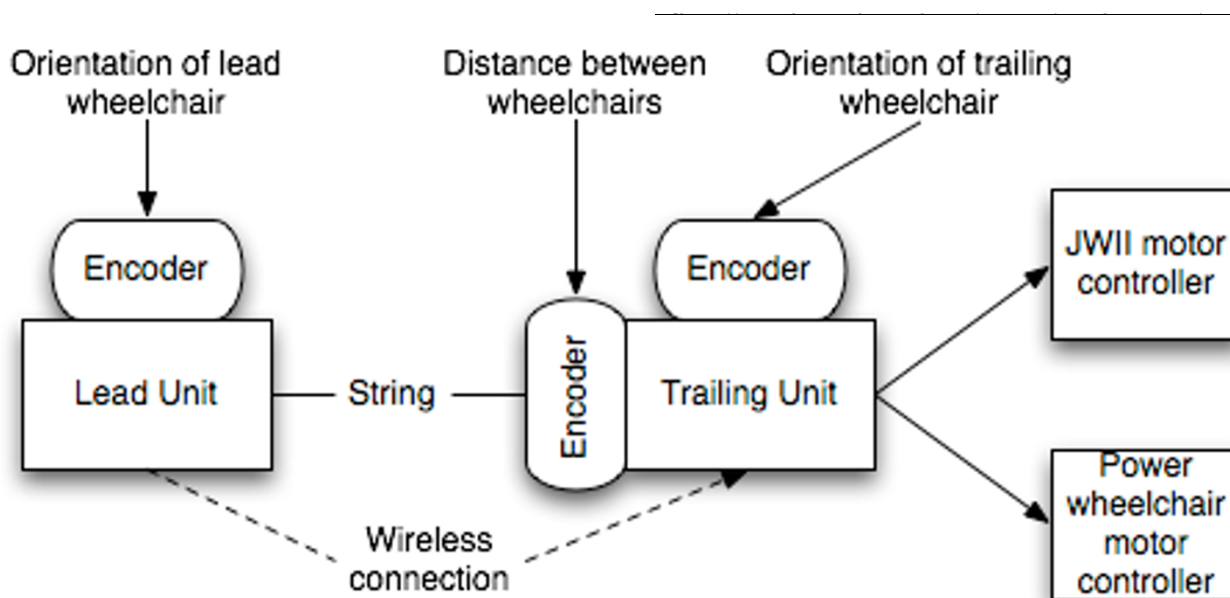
Orientation of lead wheelchair

Distance between wheelchairs

Orientation of trailing wheelchair

Encoder

Encoder

Encoder

Lead Unit

String

Trailing Unit

JWII motor controller

Power wheelchair motor controller

Wireless connection